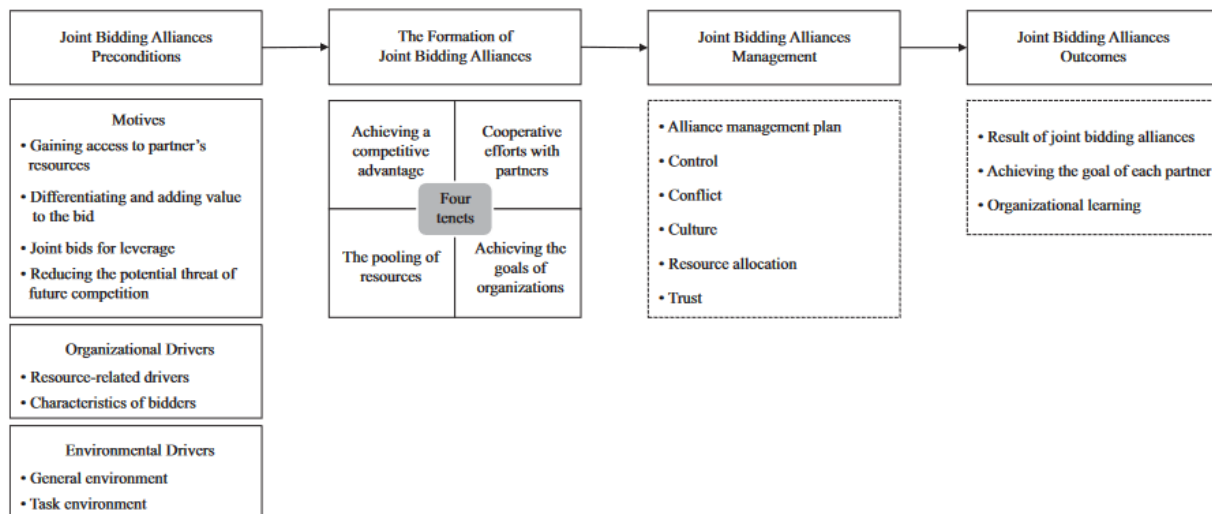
Joint Bidding Alliances Preconditions

The Formation of Joint Bidding Alliances

Joint Bidding Alliances Management

Joint Bidding Alliances Outcomes

Motives
• Gaining access to partner's resources
• Differentiating and adding value to the bid
• Joint bids for leverage
• Reducing the potential threat of future competition

Organizational Drivers
• Resource-related drivers
• Characteristics of bidders

Environmental Drivers
• General environment
• Task environment

Achieving a competitive advantage

Cooperative efforts with partners

Four tenets

The pooling of resources

Achieving the goals of organizations

• Alliance management plan
• Control
• Conflict
• Culture
• Resource allocation
• Trust

• Result of joint bidding alliances
• Achieving the goal of each partner
• Organizational learning